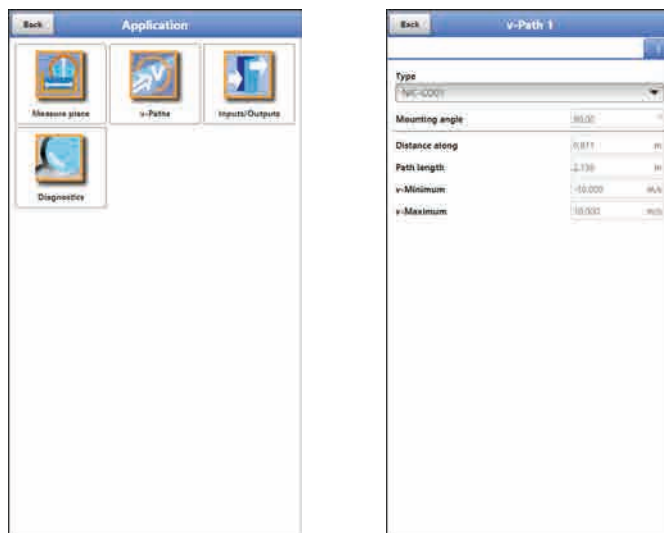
Back
Application

Measure place
v-Paths
Inputs/Outputs
Diagnostics

Back
v-Path 1

Type
NIC-0001

Mounting angle
60.00
°

Distance along
0.611
m

Path length
2.739
m

v-Minimum
-10.000
m/s

v-Maximum
10.000
m/s